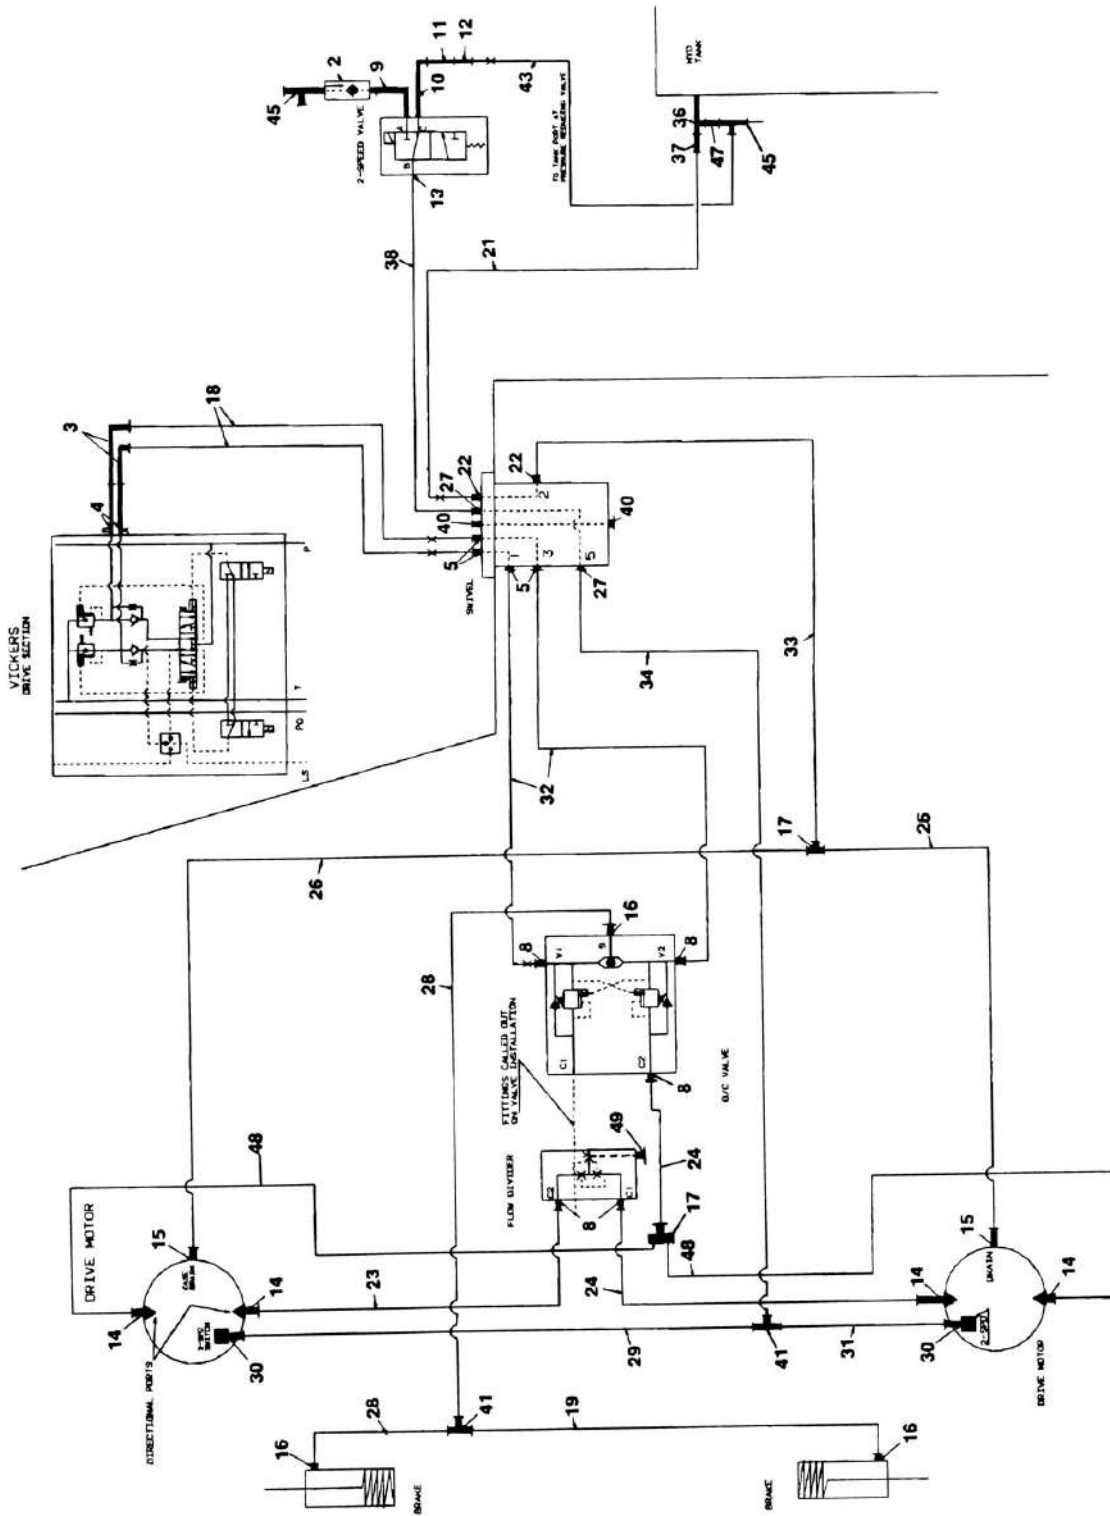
VICKERS
DRIVE SECTION

P
T
PO
LS

3
4
18
5
40
22
27
SWIVEL
1
2
3
5
5
27
40
22

45
2
9
10
11
12
43
2-SPEED VALVE
13
B
TO TANK PORT AT PRESSURE REDUCING VALVE
38
21

HYD TANK
36
37
47
45

33
34
32
17
26
26

16
8
V1
V2
8
C1
C2
8
O/C VALVE
28
FITTINGS CALLED OUT ON VALVE INSTALLATION
FLOW DIVIDER
49
24
8
17
48
48

DRIVE MOTOR
15
CASE DRAIN
14
14
2-SPD SWITCH
30
DIRECTIONAL PORTS
23
24
29
41
31
15
DRAIN
14
14
2-SPD
30
DRIVE MOTOR

16
28
41
19
16
BRAKE
BRAKE